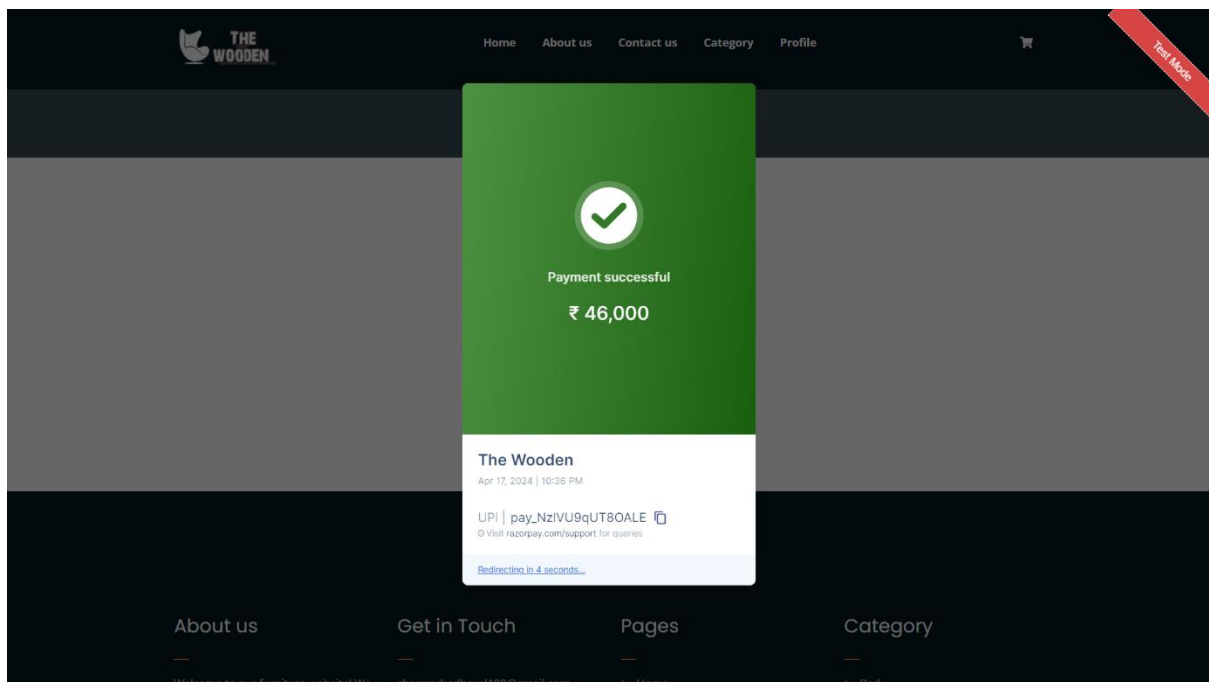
THE WOODEN

Home About us Contact us Category Profile

Test Mode

Payment successful

₹ 46,000

The Wooden

Apr 17, 2024 | 10:36 PM

UPI | pay_NzIVU9qUT8OALE

Visit razorpay.com/support for queries

Redirecting in 4 seconds...

About us

Get in Touch

Pages

Category

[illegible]